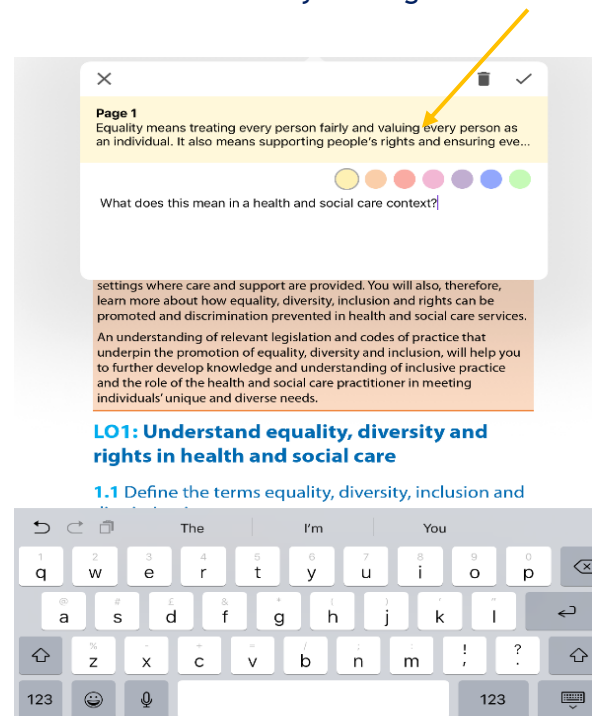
Page 1
Equality means treating every person fairly and valuing every person as an individual. It also means supporting people's rights and ensuring eve...

What does this mean in a health and social care context?

settings where care and support are provided. You will also, therefore, learn more about how equality, diversity, inclusion and rights can be promoted and discrimination prevented in health and social care services.

An understanding of relevant legislation and codes of practice that underpin the promotion of equality, diversity and inclusion, will help you to further develop knowledge and understanding of inclusive practice and the role of the health and social care practitioner in meeting individuals' unique and diverse needs.

LO1: Understand equality, diversity and rights in health and social care

1.1 Define the terms equality, diversity, inclusion and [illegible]

The | I'm | You

1 q 2 w 3 e 4 r 5 t 6 y 7 u 8 i 9 o 0 p
@ a # s £ d & f * g ( h ) j ' k " l
% z - x + c = v / b ; n : m ! , ? .
123 123